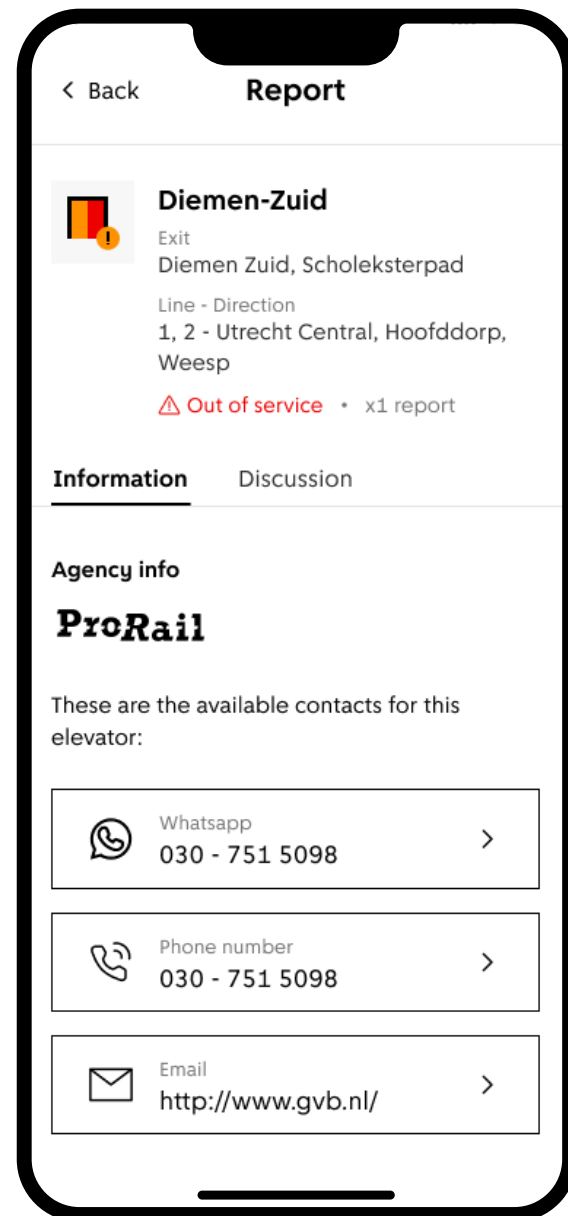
< Back

Report

Diemen-Zuid

Exit
Diemen Zuid, Scholeksterpad

Line - Direction
1, 2 - Utrecht Central, Hoofddorp, Weesp

⚠ Out of service • x1 report

Information

Discussion

Agency info

ProRail

These are the available contacts for this elevator:

Whatsapp
030 - 751 5098

Phone number
030 - 751 5098

Email
http://www.gvb.nl/